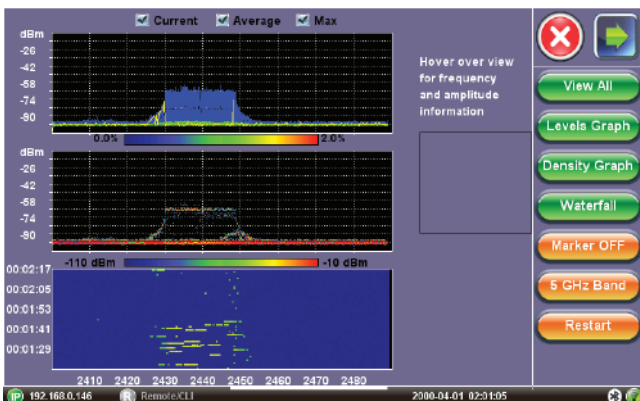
Current Average Max

dBm
-26
-42
-58
-74
-90

0.0% 2.0%

dBm
-26
-42
-58
-74
-90

-110 dBm -10 dBm

00:02:17
00:02:05
00:01:53
00:01:41
00:01:29

2410 2420 2430 2440 2450 2460 2470 2480

Hover over view for frequency and amplitude information

View All
Levels Graph
Density Graph
Waterfall
Marker OFF
5 GHz Band
Restart

IP 192.168.0.146 R Remote/CLI 2000-04-01 02:01:05